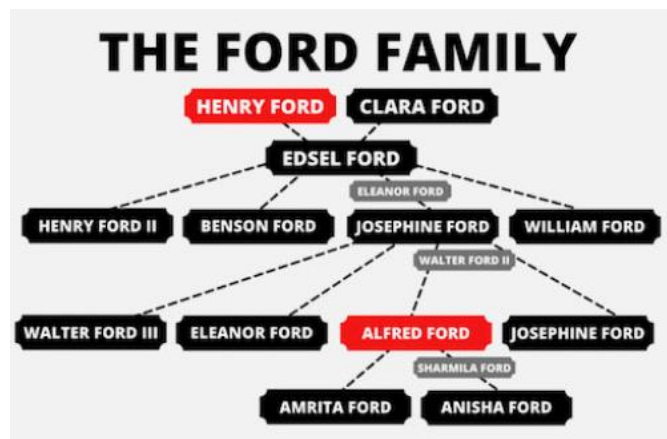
THE FORD FAMILY

HENRY FORD
CLARA FORD

EDSEL FORD
ELEANOR FORD

HENRY FORD II
BENSON FORD
JOSEPHINE FORD
WILLIAM FORD

WALTER FORD II

WALTER FORD III
ELEANOR FORD
ALFRED FORD
JOSEPHINE FORD

SHARMILA FORD

AMRITA FORD
ANISHA FORD